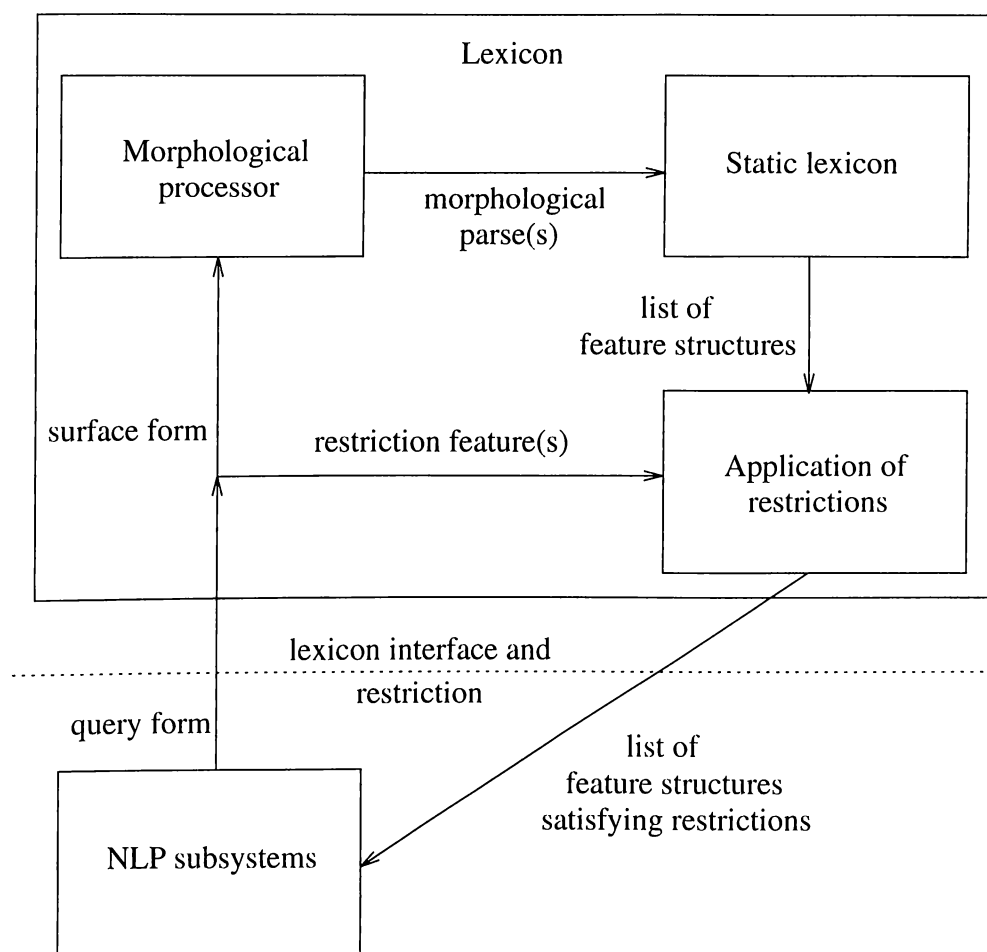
Lexicon

Morphological processor

morphological parse(s)

Static lexicon

list of feature structures

surface form

restriction feature(s)

Application of restrictions

lexicon interface and restriction

query form

list of feature structures satisfying restrictions

NLP subsystems